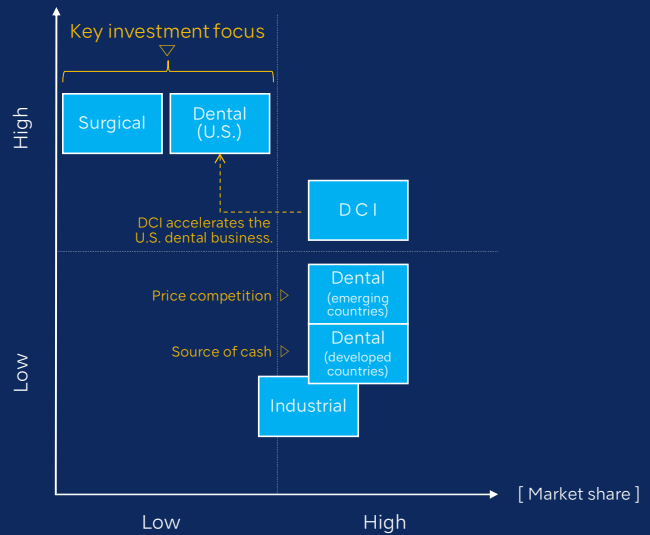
Key investment focus

High

Surgical

Dental (U.S.)

DCI

DCI accelerates the U.S. dental business.

Low

Price competition ▷

Dental (emerging countries)

Source of cash ▷

Dental (developed countries)

Industrial

[ Market share ]

Low

High